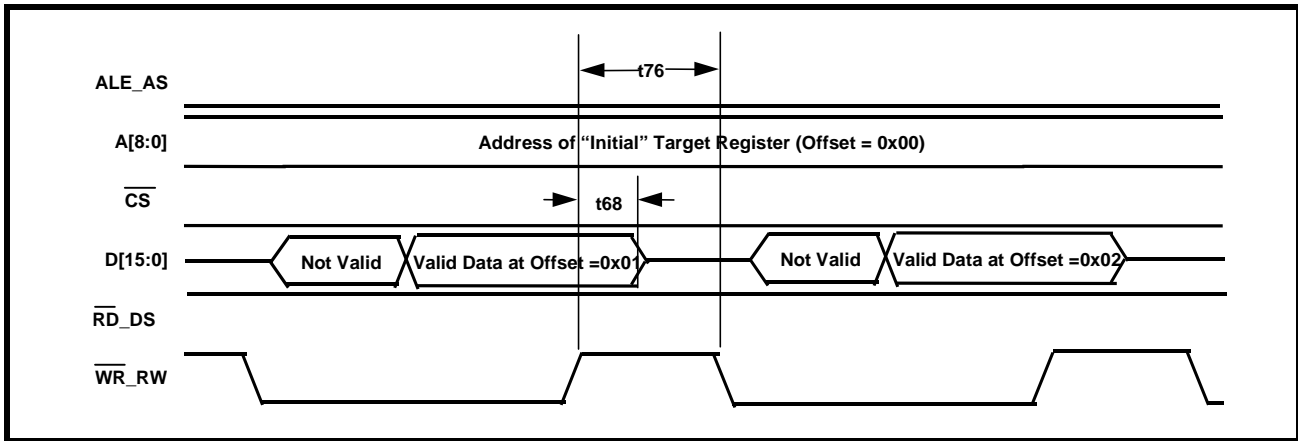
ALE_AS

A[8:0]

$\overline{CS}$

D[15:0]

$\overline{RD}$_DS

$\overline{WR}$_RW

t76

Address of "Initial" Target Register (Offset = 0x00)

t68

Not Valid

Valid Data at Offset =0x01

Not Valid

Valid Data at Offset =0x02